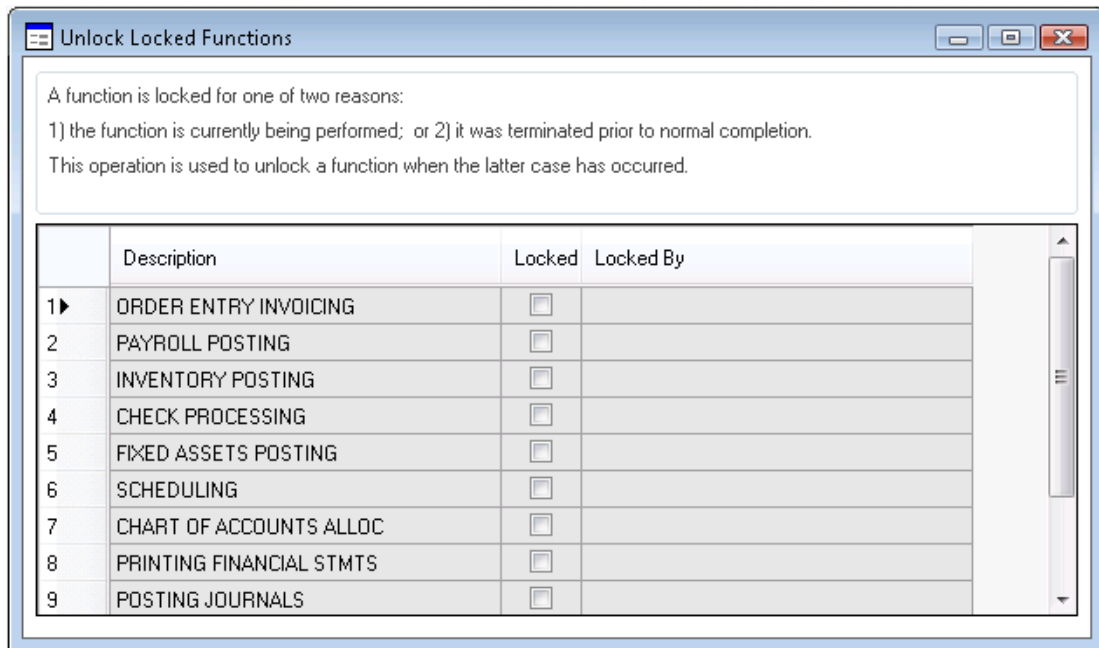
Unlock Locked Functions

A function is locked for one of two reasons:
1) the function is currently being performed; or 2) it was terminated prior to normal completion.
This operation is used to unlock a function when the latter case has occurred.

| | Description | Locked | Locked By |
|---|---|---|---|
| 1 | ORDER ENTRY INVOICING | | |
| 2 | PAYROLL POSTING | | |
| 3 | INVENTORY POSTING | | |
| 4 | CHECK PROCESSING | | |
| 5 | FIXED ASSETS POSTING | | |
| 6 | SCHEDULING | | |
| 7 | CHART OF ACCOUNTS ALLOC | | |
| 8 | PRINTING FINANCIAL STMTS | | |
| 9 | POSTING JOURNALS | | |